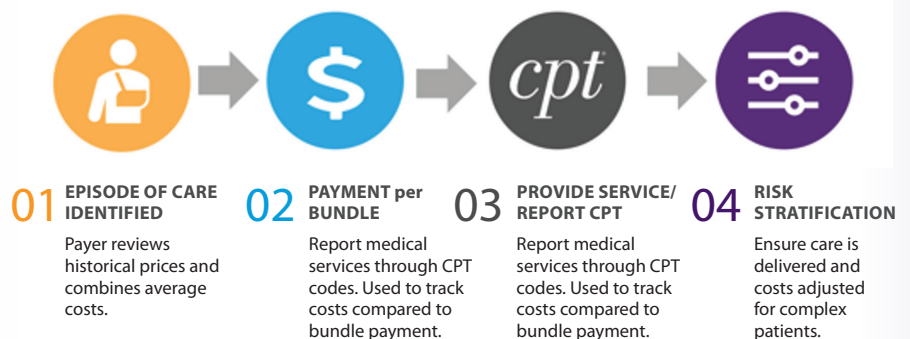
$

cpt

01 EPISODE OF CARE IDENTIFIED

Payer reviews historical prices and combines average costs.

02 PAYMENT per BUNDLE

Report medical services through CPT codes. Used to track costs compared to bundle payment.

03 PROVIDE SERVICE/ REPORT CPT

Report medical services through CPT codes. Used to track costs compared to bundle payment.

04 RISK STRATIFICATION

Ensure care is delivered and costs adjusted for complex patients.